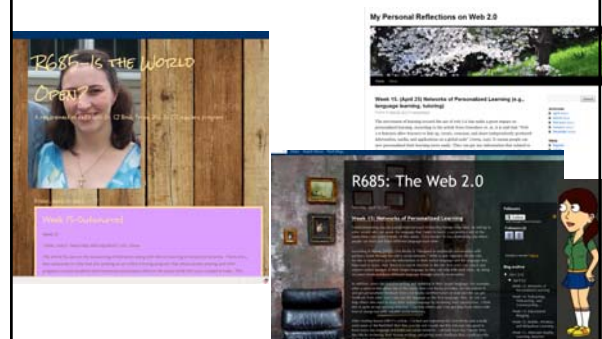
R685- Is the World Open?

Week 15- Outsourced

My Personal Reflections on Web 2.0

Week 15. (April 25) Networks of Personalized Learning (e.g., language learning, tutoring)

R685: The Web 2.0

Week 15: Networks of Personalized Learning